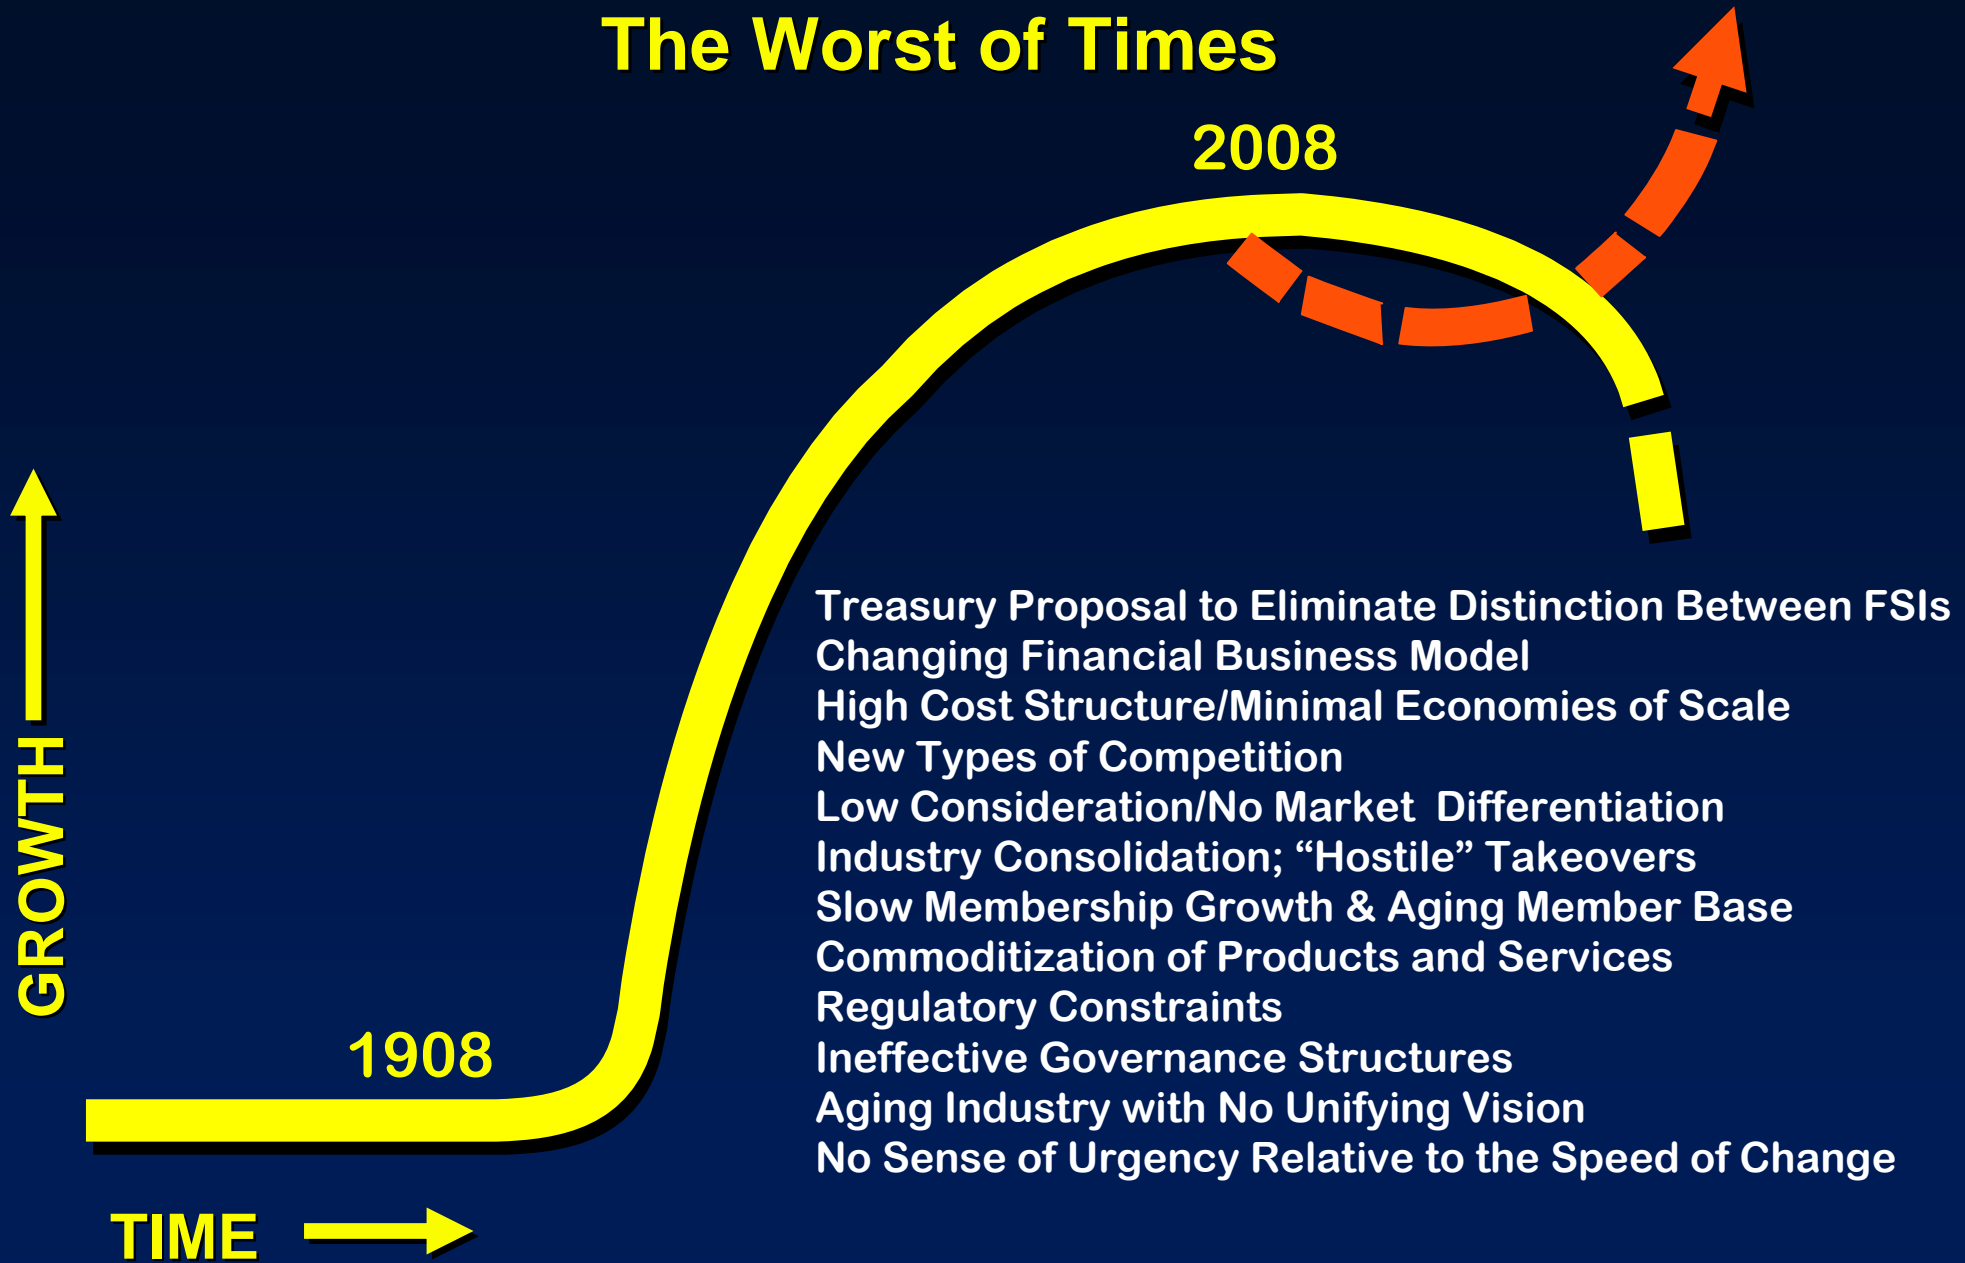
The Worst of Times

2008

1908

GROWTH

TIME

Treasury Proposal to Eliminate Distinction Between FSIs
Changing Financial Business Model
High Cost Structure/Minimal Economies of Scale
New Types of Competition
Low Consideration/No Market Differentiation
Industry Consolidation; “Hostile” Takeovers
Slow Membership Growth & Aging Member Base
Commoditization of Products and Services
Regulatory Constraints
Ineffective Governance Structures
Aging Industry with No Unifying Vision
No Sense of Urgency Relative to the Speed of Change